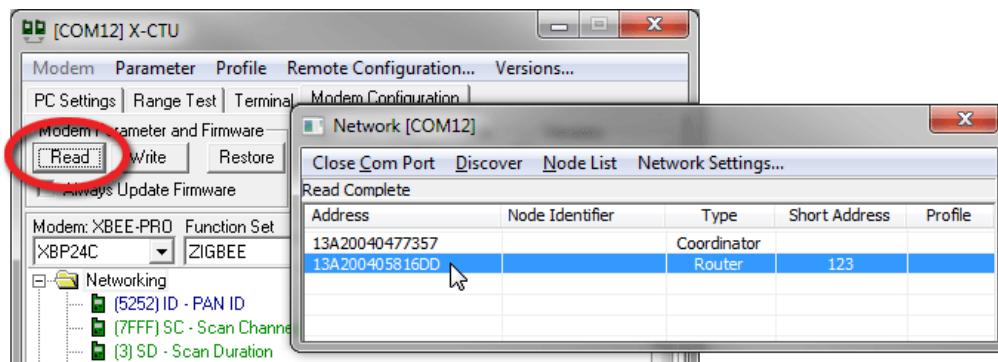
[COM12] X-CTU

Modem Parameter Profile Remote Configuration... Versions...

PC Settings Range Test Terminal Modem Configuration

Modem Parameter and Firmware

Read Write Restore

Always Update Firmware

Modem: XBEE-PRO Function Set

XBP24C ZIGBEE

Networking

(5252) ID - PAN ID

(7FFF) SC - Scan Channe

(3) SD - Scan Duration

Network [COM12]

Close Com Port Discover Node List Network Settings...

Read Complete

| Address | Node Identifier | Type | Short Address | Profile |
|---|---|---|---|---|
| 13A20040477357 | | Coordinator | | |
| 13A200405816DD | | Router | 123 | |